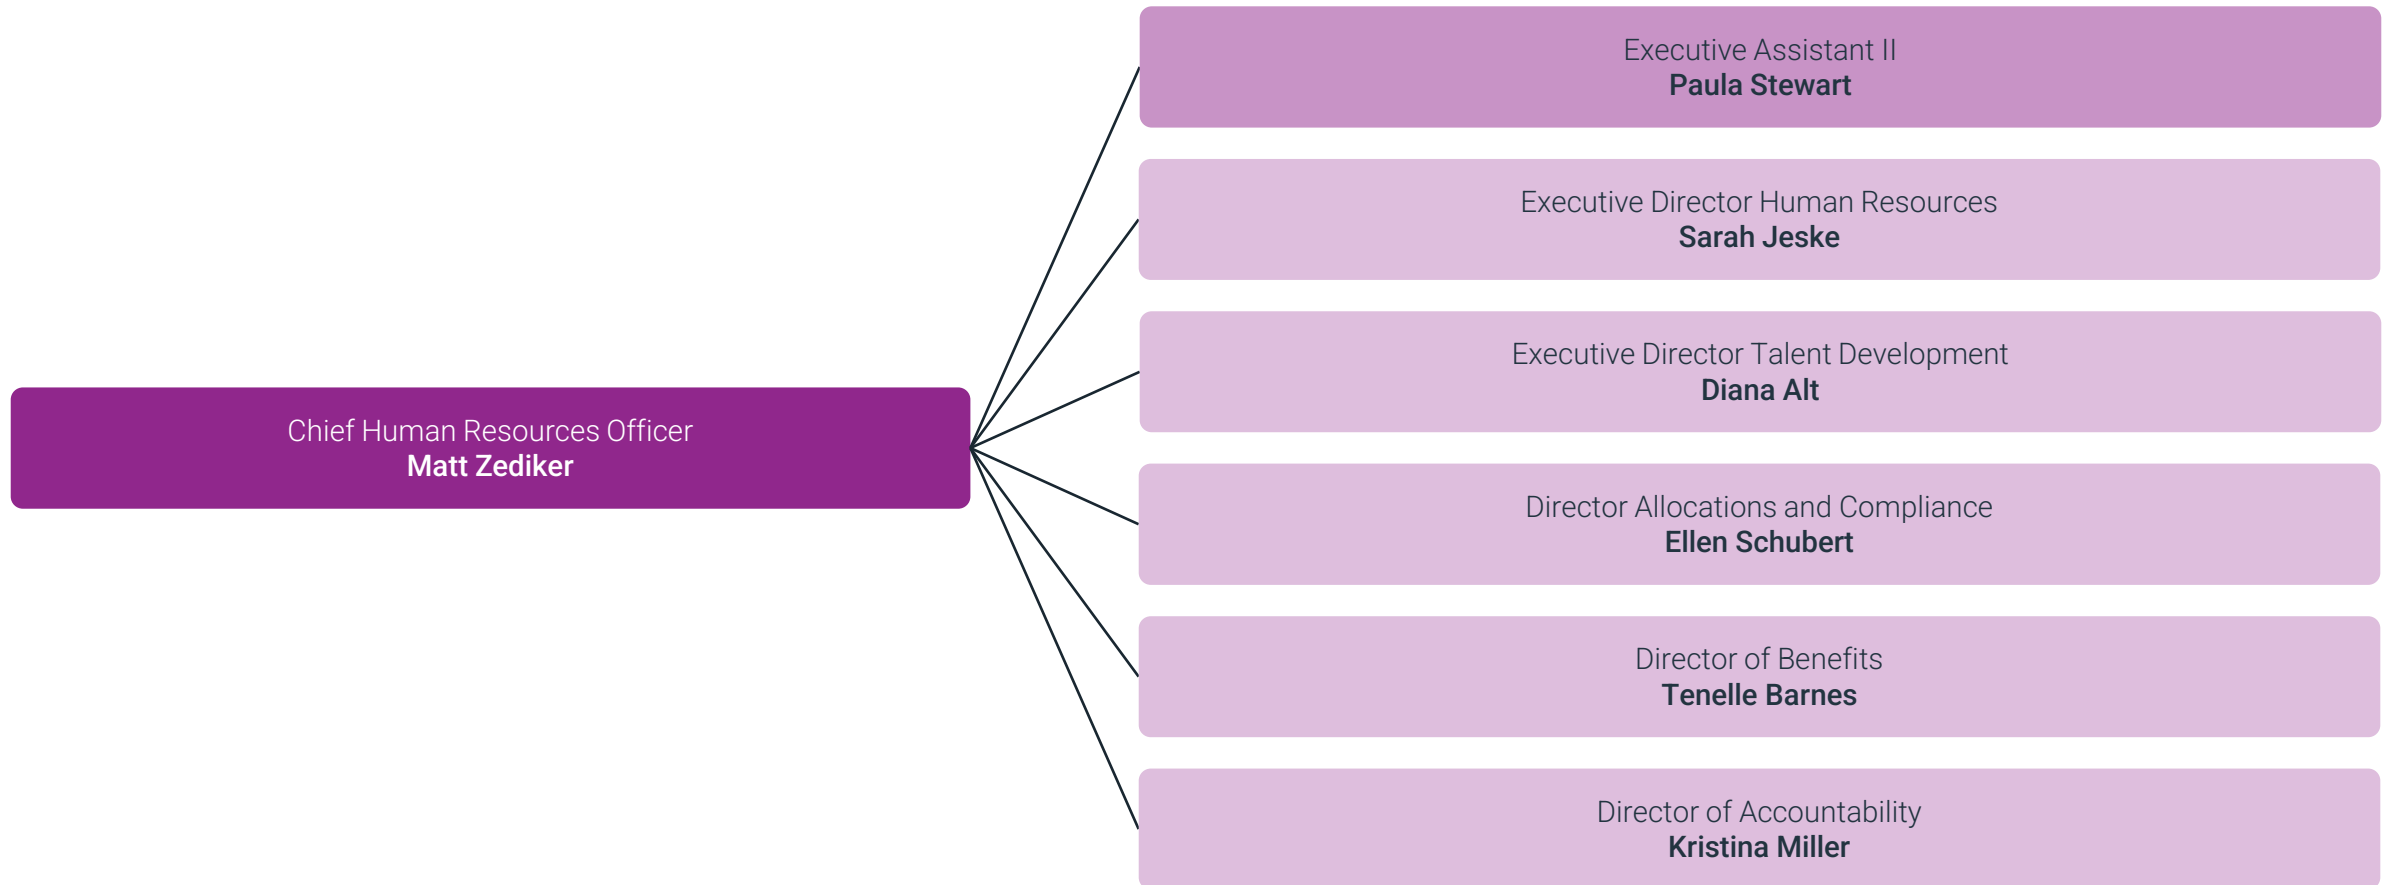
Chief Human Resources Officer
Matt Zediker

Executive Assistant II
Paula Stewart

Executive Director Human Resources
Sarah Jeske

Executive Director Talent Development
Diana Alt

Director Allocations and Compliance
Ellen Schubert

Director of Benefits
Tenelle Barnes

Director of Accountability
Kristina Miller